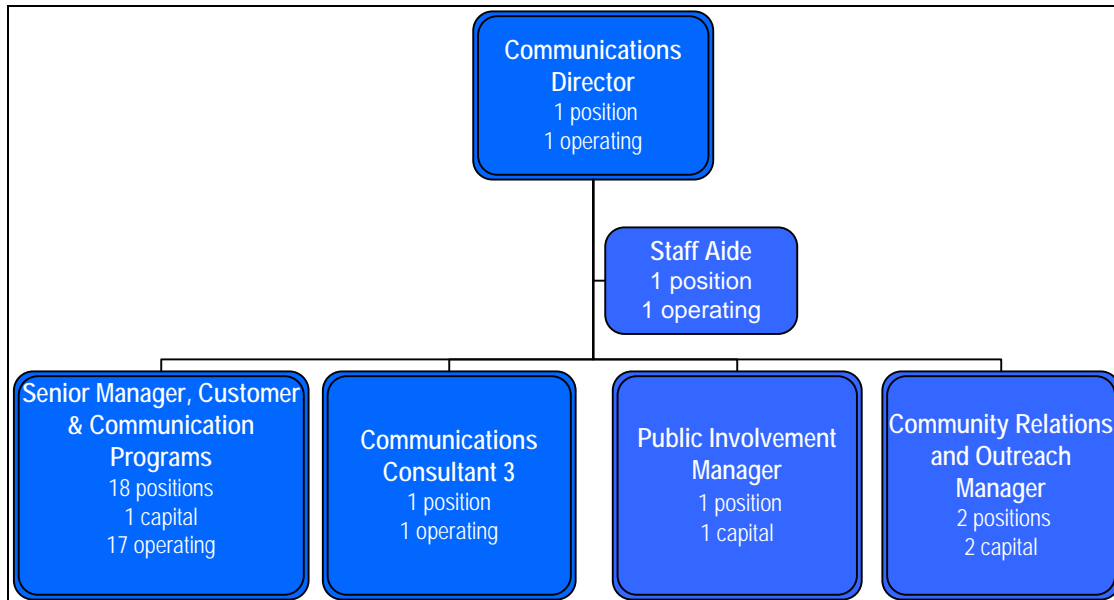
Communications Director
1 position
1 operating

Staff Aide
1 position
1 operating

Senior Manager, Customer & Communication Programs
18 positions
1 capital
17 operating

Communications Consultant 3
1 position
1 operating

Public Involvement Manager
1 position
1 capital

Community Relations and Outreach Manager
2 positions
2 capital